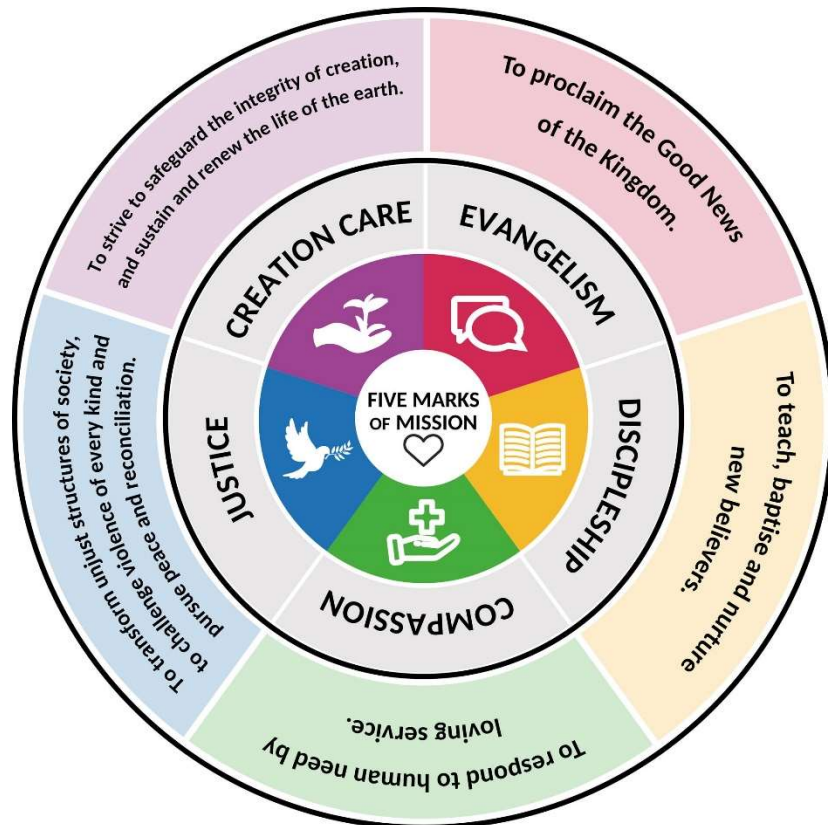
FIVE MARKS OF MISSION

EVANGELISM

To proclaim the Good News of the Kingdom.

DISCIPLESHIP

To teach, baptise and nurture new believers.

COMPASSION

To respond to human need by loving service.

JUSTICE

To transform unjust structures of society, to challenge violence of every kind and pursue peace and reconciliation.

CREATION CARE

To strive to safeguard the integrity of creation, and sustain and renew the life of the earth.